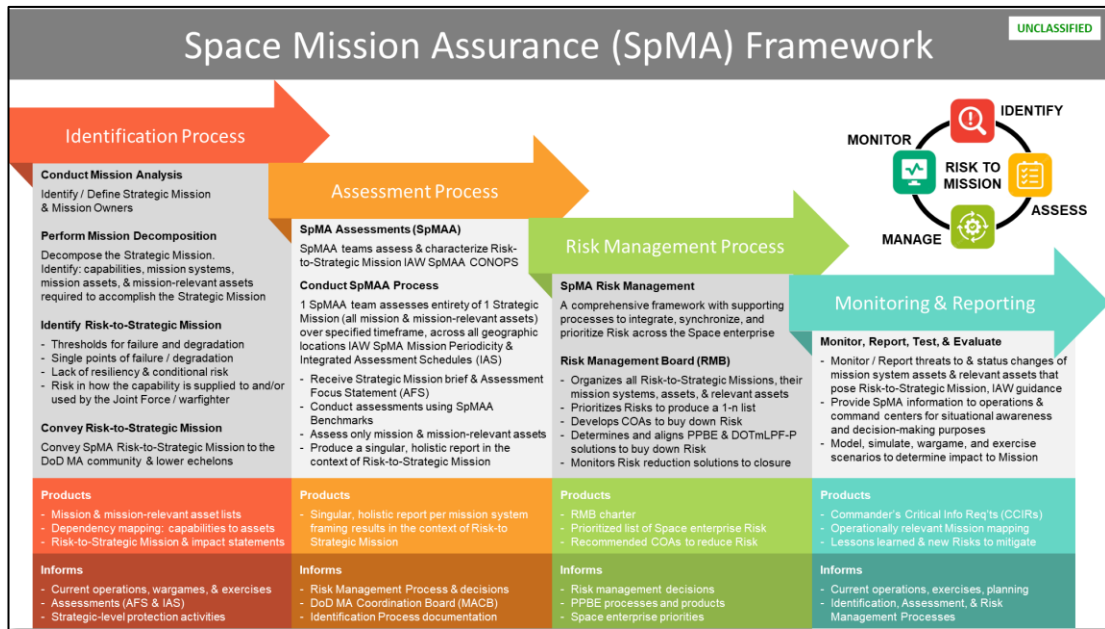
UNCLASSIFIED

Space Mission Assurance (SpMA) Framework

Identification Process

Conduct Mission Analysis
Identify / Define Strategic Mission & Mission Owners

Perform Mission Decomposition
Decompose the Strategic Mission. Identify: capabilities, mission systems, mission assets, & mission-relevant assets required to accomplish the Strategic Mission

Identify Risk-to-Strategic Mission
- Thresholds for failure and degradation
- Single points of failure / degradation
- Lack of resiliency & conditional risk
- Risk in how the capability is supplied to and/or used by the Joint Force / warfighter

Convey Risk-to-Strategic Mission
Convey SpMA Risk-to-Strategic Mission to the DoD MA community & lower echelons

Assessment Process

SpMA Assessments (SpMAA)
SpMAA teams assess & characterize Risk-to-Strategic Mission IAW SpMAA CONOPS

Conduct SpMAA Process
1 SpMAA team assesses entirety of 1 Strategic Mission (all mission & mission-relevant assets) over specified timeframe, across all geographic locations IAW SpMA Mission Periodicity & Integrated Assessment Schedules (IAS)
- Receive Strategic Mission brief & Assessment Focus Statement (AFS)
- Conduct assessments using SpMAA Benchmarks
- Assess only mission & mission-relevant assets
- Produce a singular, holistic report in the context of Risk-to-Strategic Mission

Risk Management Process

SpMA Risk Management
A comprehensive framework with supporting processes to integrate, synchronize, and prioritize Risk across the Space enterprise

Risk Management Board (RMB)
- Organizes all Risk-to-Strategic Missions, their mission systems, assets, & relevant assets
- Prioritizes Risks to produce a 1-n list
- Develops COAs to buy down Risk
- Determines and aligns PPBE & DOTmLPF-P solutions to buy down Risk
- Monitors Risk reduction solutions to closure

Monitoring & Reporting

Monitor, Report, Test, & Evaluate
- Monitor / Report threats to & status changes of mission system assets & relevant assets that pose Risk-to-Strategic Mission, IAW guidance
- Provide SpMA information to operations & command centers for situational awareness and decision-making purposes
- Model, simulate, wargame, and exercise scenarios to determine impact to Mission

IDENTIFY
MONITOR
RISK TO MISSION
ASSESS
MANAGE

Products
- Mission & mission-relevant asset lists
- Dependency mapping: capabilities to assets
- Risk-to-Strategic Mission & impact statements

Products
- Singular, holistic report per mission system framing results in the context of Risk-to Strategic Mission

Products
- RMB charter
- Prioritized list of Space enterprise Risk
- Recommended COAs to reduce Risk

Products
- Commander's Critical Info Req'ts (CCIRs)
- Operationally relevant Mission mapping
- Lessons learned & new Risks to mitigate

Informs
- Current operations, wargames, & exercises
- Assessments (AFS & IAS)
- Strategic-level protection activities

Informs
- Risk Management Process & decisions
- DoD MA Coordination Board (MACB)
- Identification Process documentation

Informs
- Risk management decisions
- PPBE processes and products
- Space enterprise priorities

Informs
- Current operations, exercises, planning
- Identification, Assessment, & Risk Management Processes